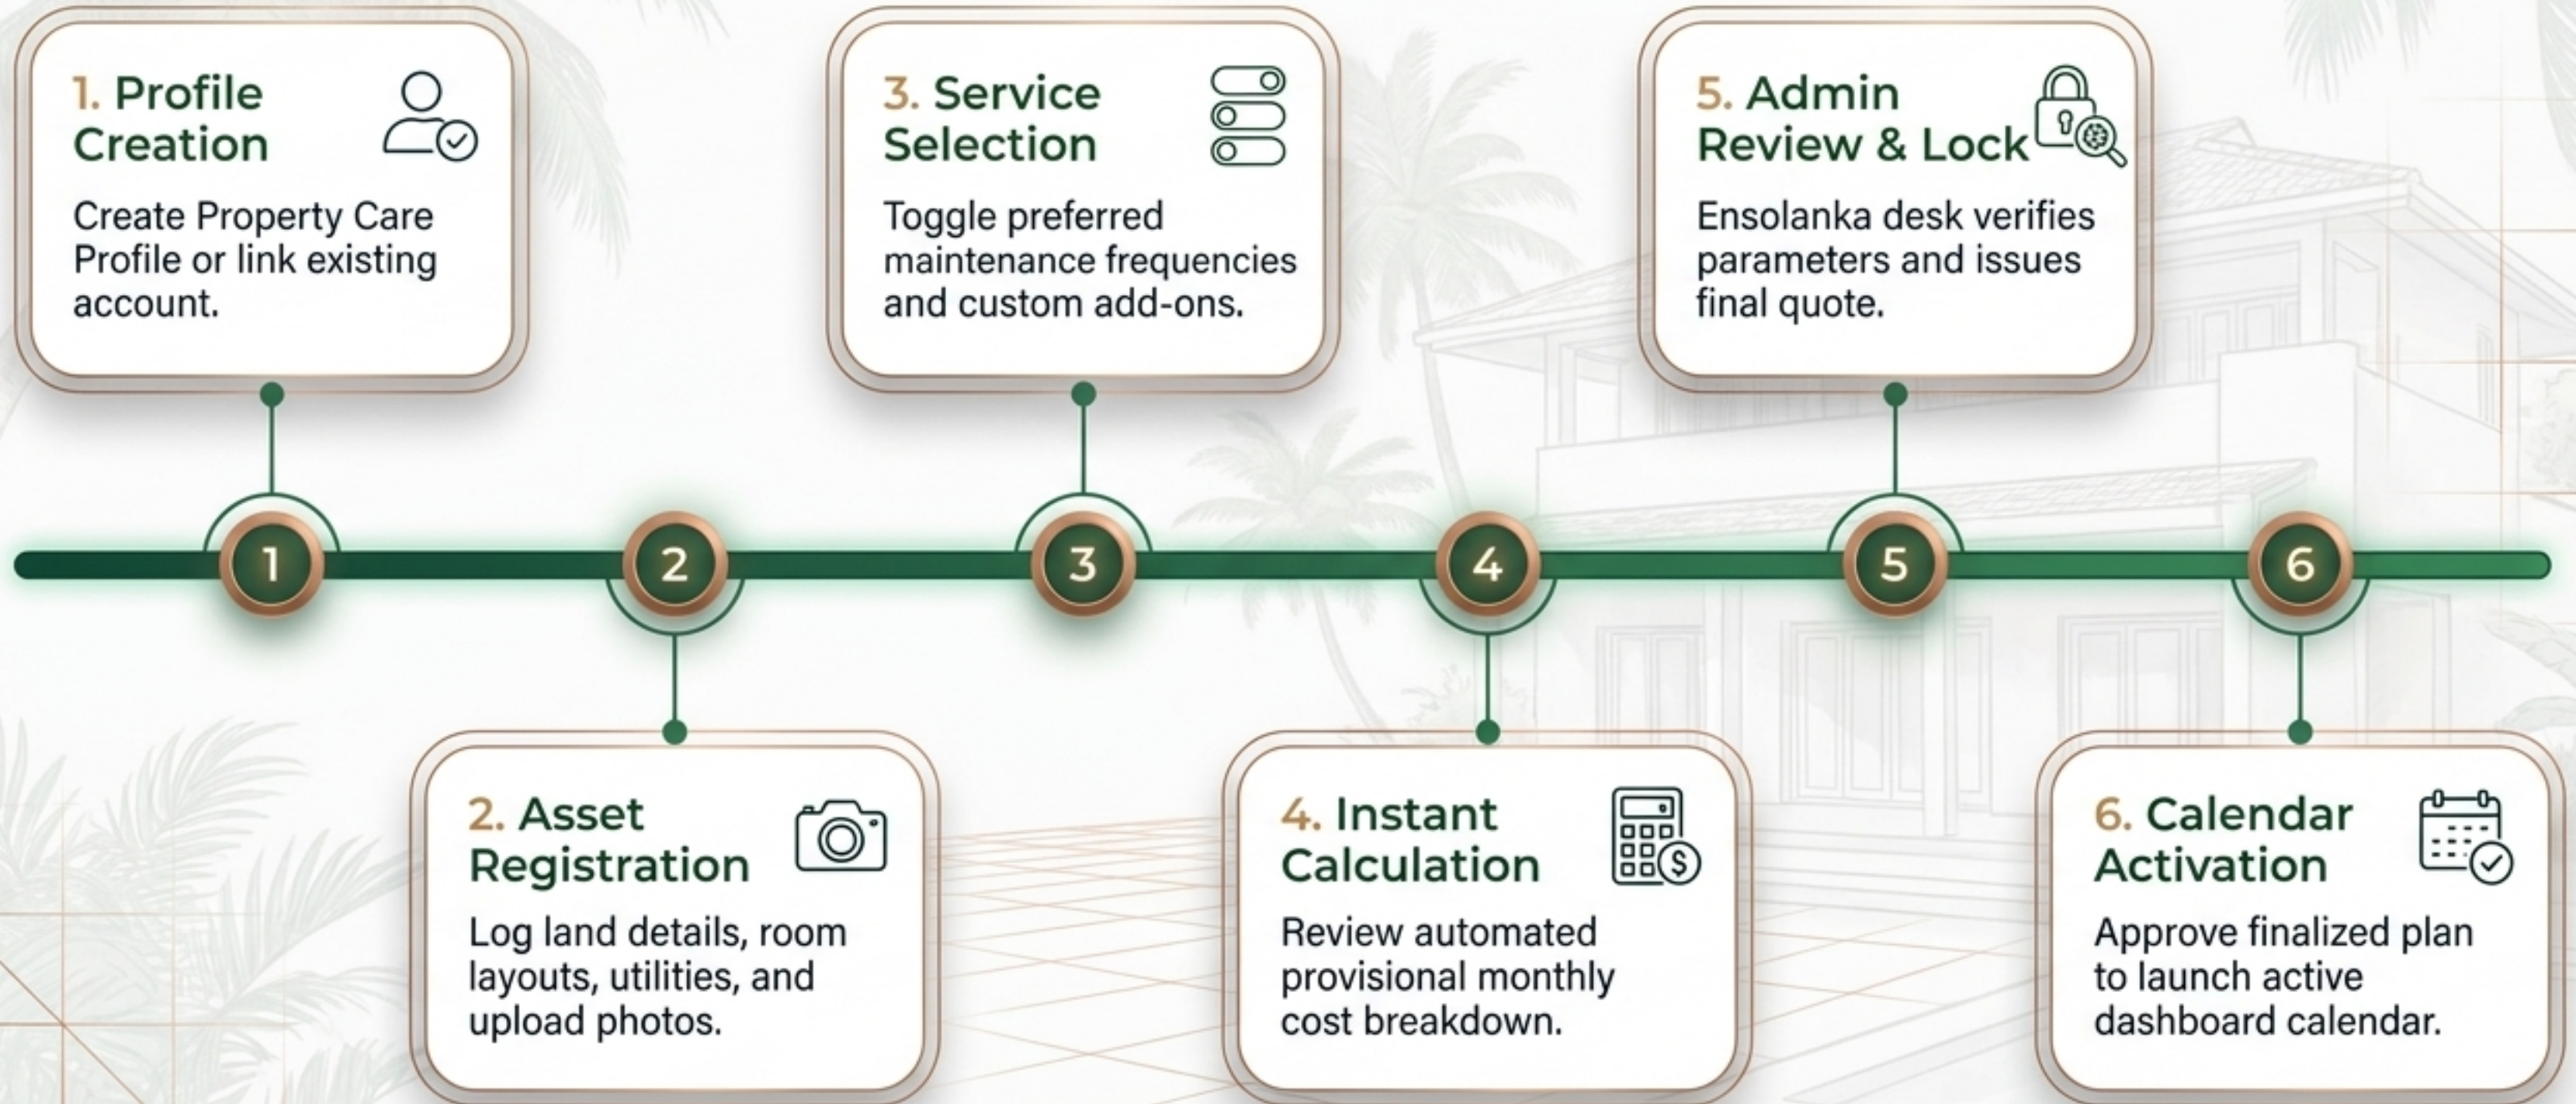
1. Profile Creation

Create Property Care Profile or link existing account.

3. Service Selection

Toggle preferred maintenance frequencies and custom add-ons.

5. Admin Review & Lock

Ensolanka desk verifies parameters and issues final quote.

1

2

3

4

5

6

2. Asset Registration

Log land details, room layouts, utilities, and upload photos.

4. Instant Calculation

Review automated provisional monthly cost breakdown.

6. Calendar Activation

Approve finalized plan to launch active dashboard calendar.